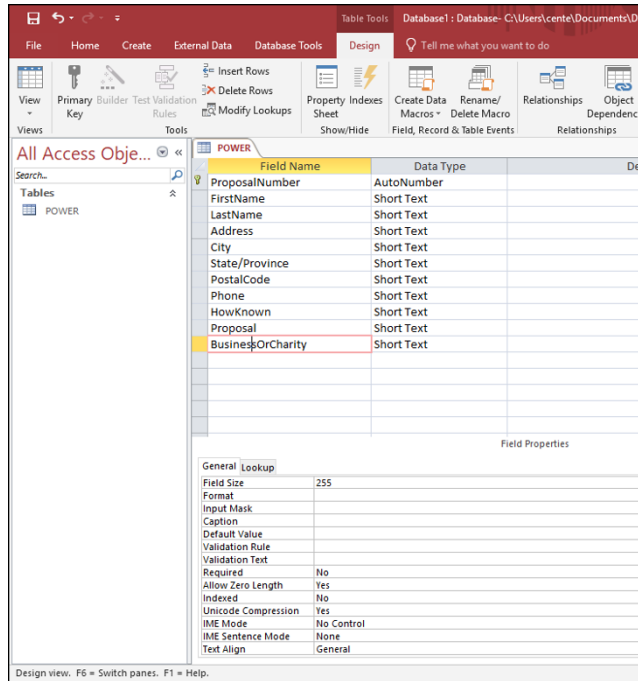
Table Tools Database1 : Database- C:\Users\cente\Documents\D

File Home Create External Data Database Tools Design Tell me what you want to do

View Primary Key Builder Test Validation Rules Insert Rows Delete Rows Modify Lookups Property Sheet Indexes Create Data Macros Rename/ Delete Macro Relationships Object Dependenc

Views Tools Show/Hide Field, Record & Table Events Relationships

All Access Obje...

Search...

Tables

POWER

POWER

| Field Name | Data Type | De |
|---|---|---|
| ProposalNumber | AutoNumber | |
| FirstName | Short Text | |
| LastName | Short Text | |
| Address | Short Text | |
| City | Short Text | |
| State/Province | Short Text | |
| PostalCode | Short Text | |
| Phone | Short Text | |
| HowKnown | Short Text | |
| Proposal | Short Text | |
| BusinessOrCharity | Short Text | |

Field Properties

General Lookup

| | |
|---|---|
| Field Size | 255 |
| Format | |
| Input Mask | |
| Caption | |
| Default Value | |
| Validation Rule | |
| Validation Text | |
| Required | No |
| Allow Zero Length | Yes |
| Indexed | No |
| Unicode Compression | Yes |
| IME Mode | No Control |
| IME Sentence Mode | None |
| Text Align | General |

Design view. F6 = Switch panes. F1 = Help.